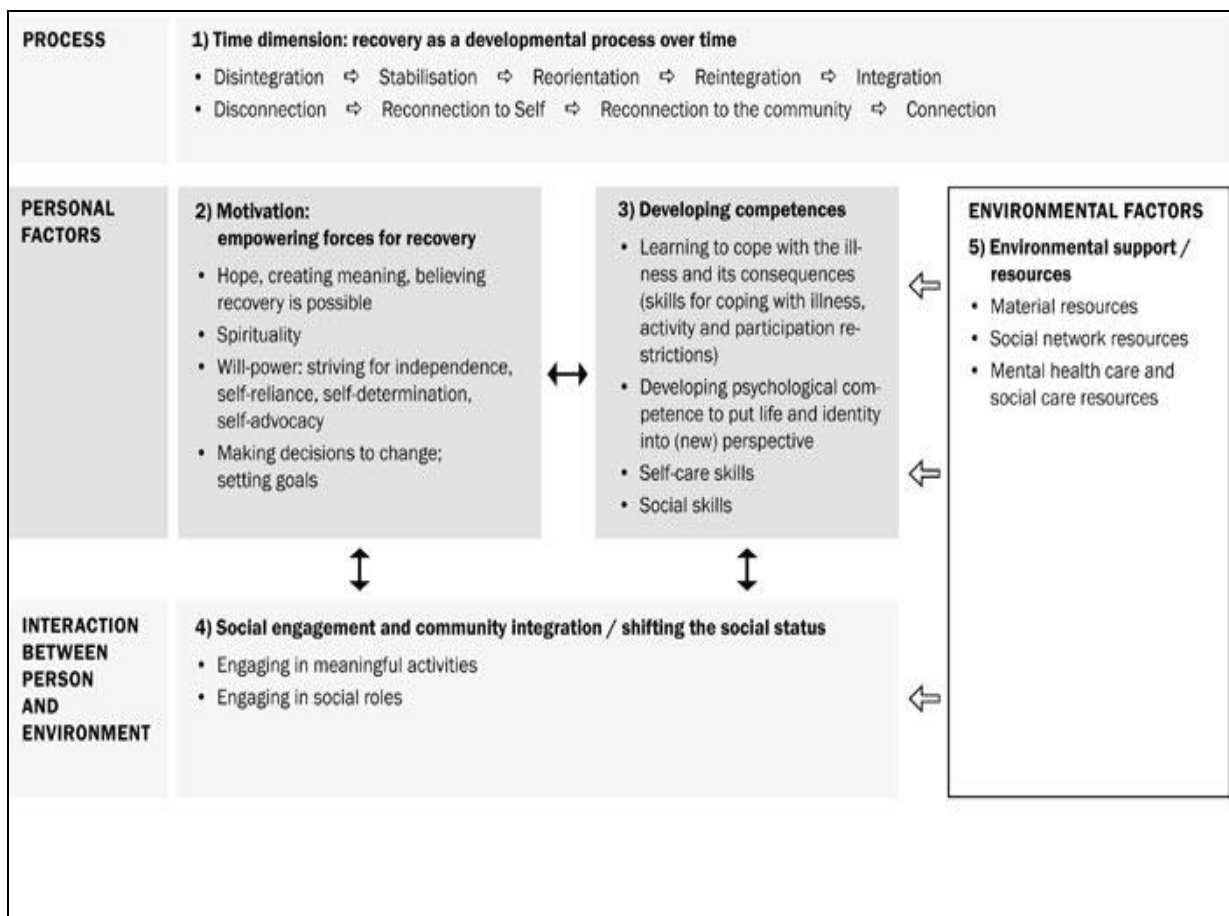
PROCESS

1) Time dimension: recovery as a developmental process over time

• Disintegration ⇨ Stabilisation ⇨ Reorientation ⇨ Reintegration ⇨ Integration
• Disconnection ⇨ Reconnection to Self ⇨ Reconnection to the community ⇨ Connection

PERSONAL FACTORS

2) Motivation: empowering forces for recovery

• Hope, creating meaning, believing recovery is possible
• Spirituality
• Will-power: striving for independence, self-reliance, self-determination, self-advocacy
• Making decisions to change; setting goals

↔

3) Developing competences

• Learning to cope with the illness and its consequences (skills for coping with illness, activity and participation restrictions)
• Developing psychological competence to put life and identity into (new) perspective
• Self-care skills
• Social skills

⇦

ENVIRONMENTAL FACTORS

5) Environmental support / resources

• Material resources
• Social network resources
• Mental health care and social care resources

⇦

↕

↕

INTERACTION BETWEEN PERSON AND ENVIRONMENT

4) Social engagement and community integration / shifting the social status

• Engaging in meaningful activities
• Engaging in social roles

⇦